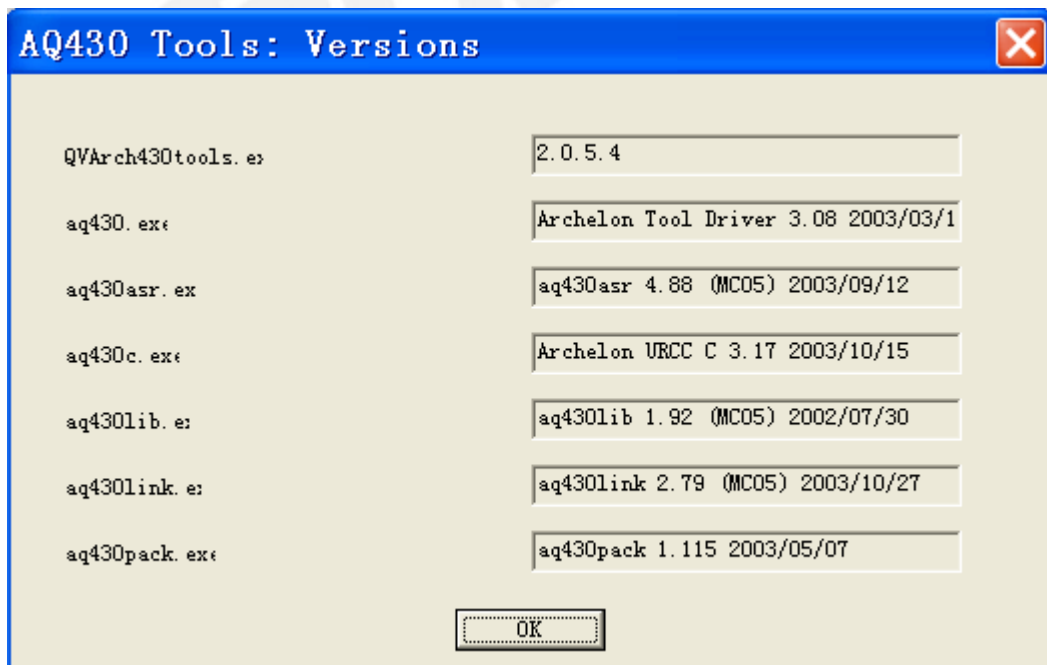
AQ430 Tools: Versions

QVArch430tools.ex

2.0.5.4

aq430.exe

Archelon Tool Driver 3.08 2003/03/1

aq430asr.ex

aq430asr 4.88 (MC05) 2003/09/12

aq430c.exe

Archelon URCC C 3.17 2003/10/15

aq430lib.e

aq430lib 1.92 (MC05) 2002/07/30

aq430link.e

aq430link 2.79 (MC05) 2003/10/27

aq430pack.exe

aq430pack 1.115 2003/05/07

OK